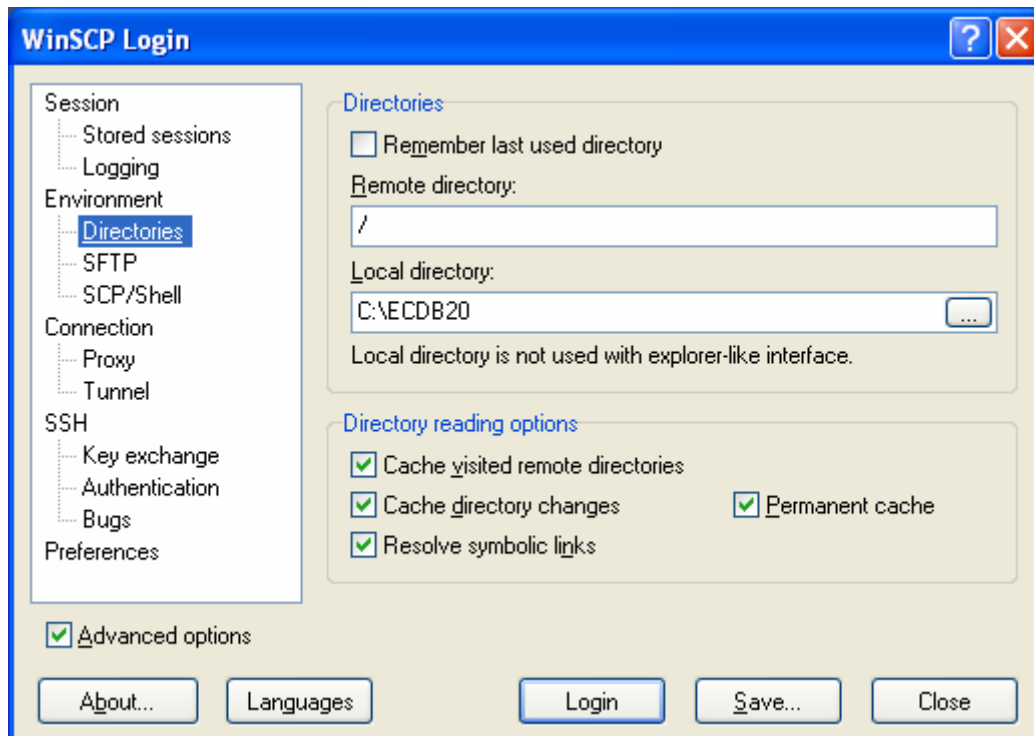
WinSCP Login

?

Session
Stored sessions
Logging
Environment
Directories
SFTP
SCP/Shell
Connection
Proxy
Tunnel
SSH
Key exchange
Authentication
Bugs
Preferences

Directories

Remember last used directory

Remote directory:

/

Local directory:

C:\ECDB20

...

Local directory is not used with explorer-like interface.

Directory reading options

Cache visited remote directories

Cache directory changes

Permanent cache

Resolve symbolic links

Advanced options

About...

Languages

Login

Save...

Close